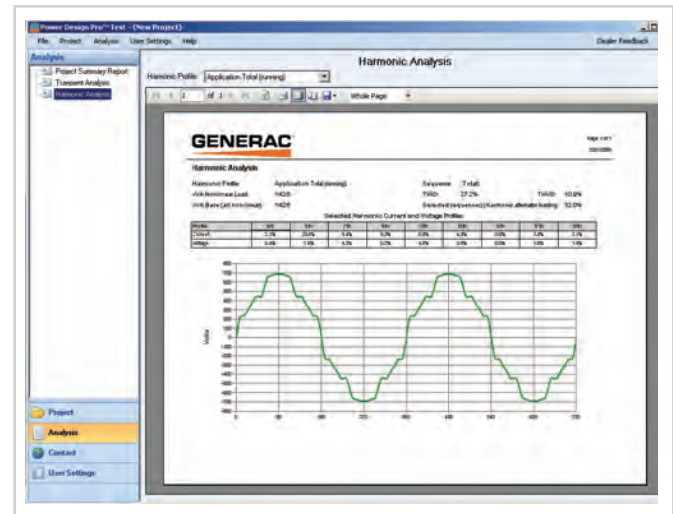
Power Design Pro™ Test - (New Project)

File Project Analysis User Settings Help

Dealer Feedback

Analysis

Project Summary Report
Transient Analysis
Harmonic Analysis

Harmonic Analysis

Harmonic Profile: Application Total (running)

1 of 1 Whole Page

GENERAC

Page 1 of 1

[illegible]

Harmonic Analysis

Harmonic Profile Application Total (running)

Sequence Total

kVA Nonlinear Load 142.0

THiD: 27.2%

THVD: 10.9%

kVA Base (all nonlinear) 142.0

Selected sequence(s) Harmonic alternator loading: 52.0%

Selected Harmonic Current and Voltage Profiles

| Profile | 3rd | 5th | 7th | 9th | 11th | 13th | 15th | 17th | 19th |
|---|---|---|---|---|---|---|---|---|---|
| Current | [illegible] | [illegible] | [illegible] | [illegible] | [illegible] | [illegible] | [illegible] | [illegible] | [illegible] |
| Voltage | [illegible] | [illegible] | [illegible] | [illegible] | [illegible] | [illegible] | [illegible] | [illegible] | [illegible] |

Volts

800 700 600 500 400 300 200 100 0 -100 -200 -300 -400 -500 -600 -700 -800

0 60 120 180 240 300 360 420 480 540 600 660 720

Project

Analysis

Contact

User Settings